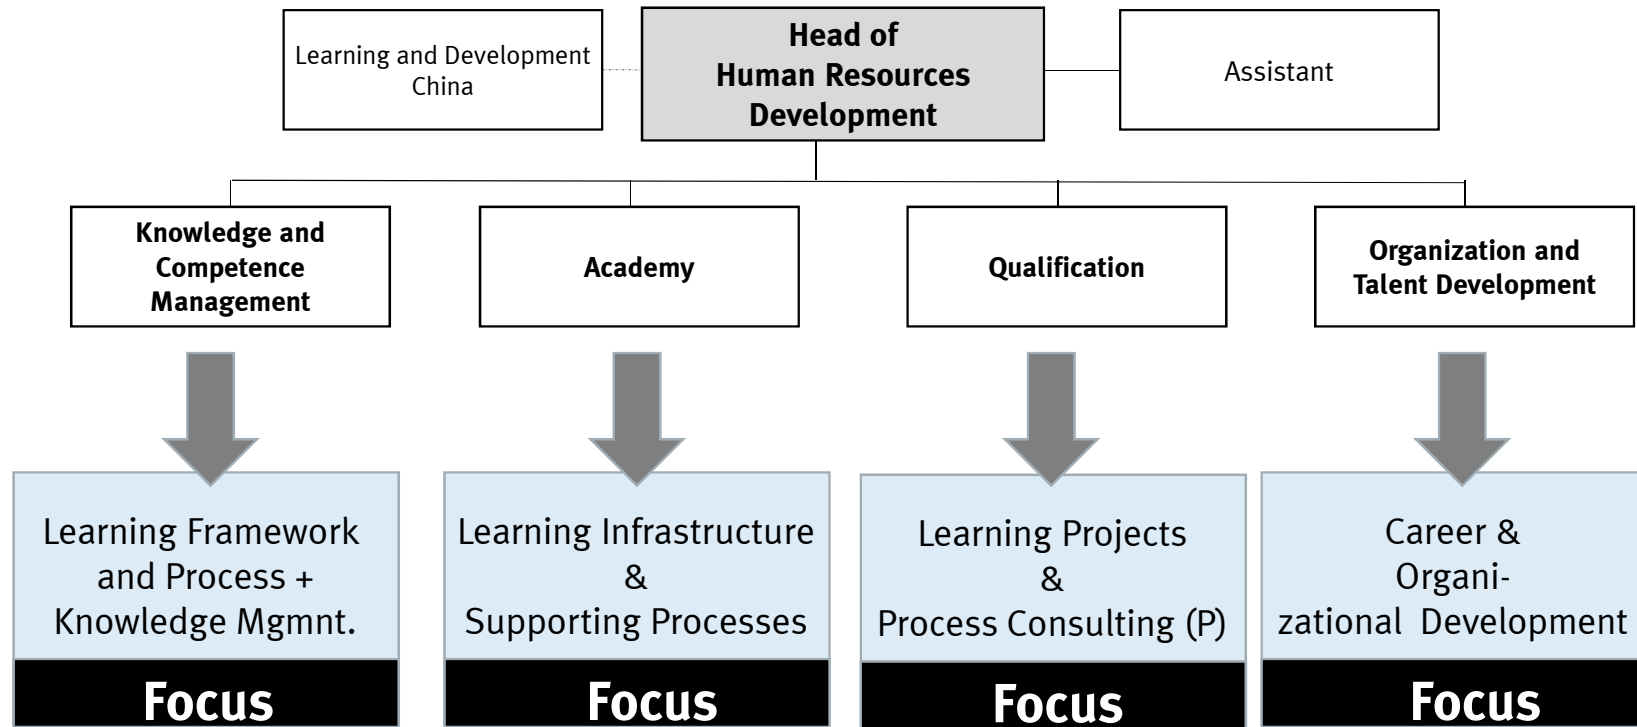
Learning and Development China

Head of Human Resources Development

Assistant

Knowledge and Competence Management

Academy

Qualification

Organization and Talent Development

Learning Framework and Process + Knowledge Mgmnt.

Focus

Learning Infrastructure & Supporting Processes

Focus

Learning Projects & Process Consulting (P)

Focus

Career & Organizational Development

Focus